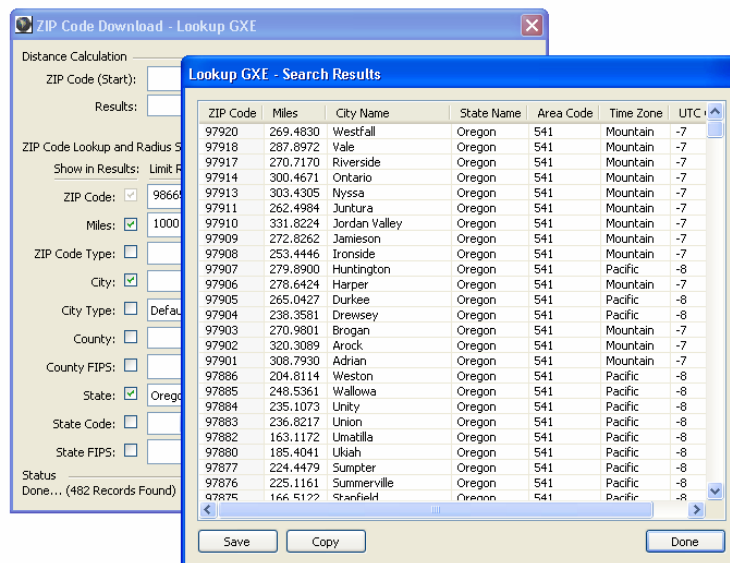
ZIP Code Download - Lookup GXE

Distance Calculation
ZIP Code (Start):
Results:

ZIP Code Lookup and Radius S
Show in Results: Limit R
ZIP Code: 98665
Miles: 1000
ZIP Code Type:
City:
City Type: Defau
County:
County FIPS:
State: Orego
State Code:
State FIPS:

Status
Done... (482 Records Found)

Lookup GXE - Search Results

| ZIP Code | Miles | City Name | State Name | Area Code | Time Zone | UTC |
|---|---|---|---|---|---|---|
| 97920 | 269.4830 | Westfall | Oregon | 541 | Mountain | -7 |
| 97918 | 287.8972 | Vale | Oregon | 541 | Mountain | -7 |
| 97917 | 270.7170 | Riverside | Oregon | 541 | Mountain | -7 |
| 97914 | 300.4671 | Ontario | Oregon | 541 | Mountain | -7 |
| 97913 | 303.4305 | Nyssa | Oregon | 541 | Mountain | -7 |
| 97911 | 262.4984 | Juntura | Oregon | 541 | Mountain | -7 |
| 97910 | 331.8224 | Jordan Valley | Oregon | 541 | Mountain | -7 |
| 97909 | 272.8262 | Jamieson | Oregon | 541 | Mountain | -7 |
| 97908 | 253.4446 | Ironside | Oregon | 541 | Mountain | -7 |
| 97907 | 279.8900 | Huntington | Oregon | 541 | Pacific | -8 |
| 97906 | 278.6424 | Harper | Oregon | 541 | Mountain | -7 |
| 97905 | 265.0427 | Durkee | Oregon | 541 | Pacific | -8 |
| 97904 | 238.3581 | Drewsey | Oregon | 541 | Pacific | -8 |
| 97903 | 270.9801 | Brogan | Oregon | 541 | Mountain | -7 |
| 97902 | 320.3089 | Arock | Oregon | 541 | Mountain | -7 |
| 97901 | 308.7930 | Adrian | Oregon | 541 | Mountain | -7 |
| 97886 | 204.8114 | Weston | Oregon | 541 | Pacific | -8 |
| 97885 | 248.5361 | Wallowa | Oregon | 541 | Pacific | -8 |
| 97884 | 235.1073 | Unity | Oregon | 541 | Pacific | -8 |
| 97883 | 236.8217 | Union | Oregon | 541 | Pacific | -8 |
| 97882 | 163.1172 | Umatilla | Oregon | 541 | Pacific | -8 |
| 97880 | 185.4041 | Ukiah | Oregon | 541 | Pacific | -8 |
| 97877 | 224.4479 | Sumpter | Oregon | 541 | Pacific | -8 |
| 97876 | 225.1161 | Summerville | Oregon | 541 | Pacific | -8 |
| 97875 | 166.5122 | Stanfield | Oregon | 541 | Pacific | -8 |

Save
Copy
Done